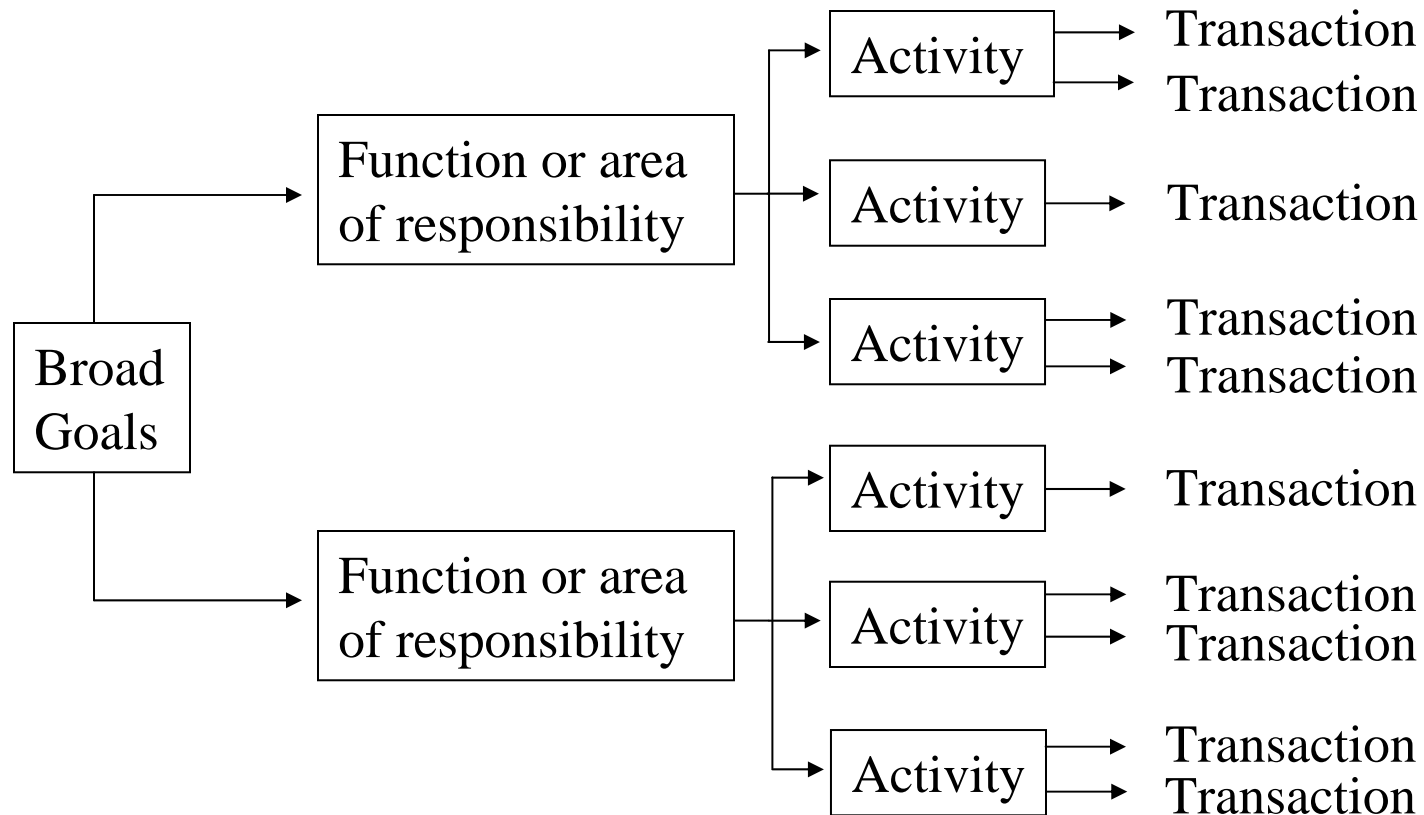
Broad Goals

Function or area of responsibility

Activity
Transaction
Transaction

Activity
Transaction

Activity
Transaction
Transaction

Function or area of responsibility

Activity
Transaction

Activity
Transaction
Transaction

Activity
Transaction
Transaction